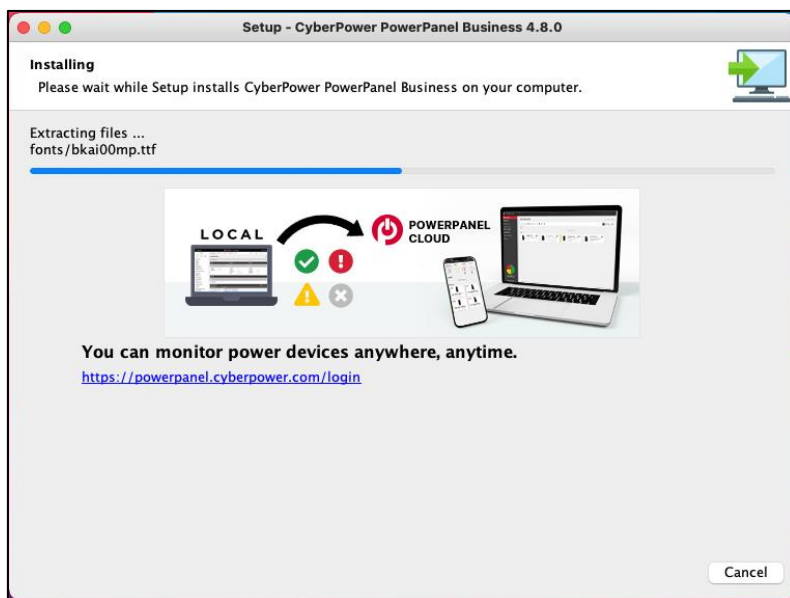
Setup - CyberPower PowerPanel Business 4.8.0

Installing
Please wait while Setup installs CyberPower PowerPanel Business on your computer.

Extracting files ...
fonts/bkai00mp.ttf

LOCAL

POWERPANEL CLOUD

You can monitor power devices anywhere, anytime.

https://powerpanel.cyberpower.com/login

Cancel